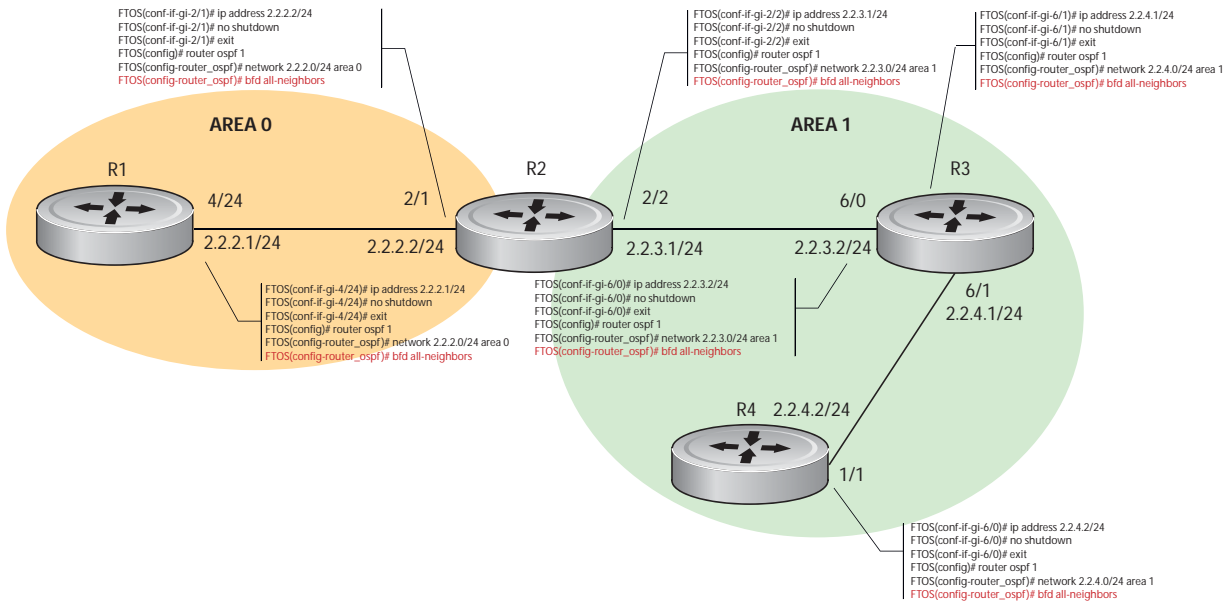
FTOS(conf-if-gi-2/1)# ip address 2.2.2.2/24
FTOS(conf-if-gi-2/1)# no shutdown
FTOS(conf-if-gi-2/1)# exit
FTOS(config)# router ospf 1
FTOS(config-router_ospf)# network 2.2.2.0/24 area 0
FTOS(config-router_ospf)# bfd all-neighbors

FTOS(conf-if-gi-2/2)# ip address 2.2.3.1/24
FTOS(conf-if-gi-2/2)# no shutdown
FTOS(conf-if-gi-2/2)# exit
FTOS(config)# router ospf 1
FTOS(config-router_ospf)# network 2.2.3.0/24 area 1
FTOS(config-router_ospf)# bfd all-neighbors

FTOS(conf-if-gi-6/1)# ip address 2.2.4.1/24
FTOS(conf-if-gi-6/1)# no shutdown
FTOS(conf-if-gi-6/1)# exit
FTOS(config)# router ospf 1
FTOS(config-router_ospf)# network 2.2.4.0/24 area 1
FTOS(config-router_ospf)# bfd all-neighbors

AREA 0

AREA 1

R1

4/24

2.2.2.1/24

2/1

2.2.2.2/24

R2

2/2

2.2.3.1/24

6/0

2.2.3.2/24

R3

6/1

2.2.4.1/24

FTOS(conf-if-gi-4/24)# ip address 2.2.2.1/24
FTOS(conf-if-gi-4/24)# no shutdown
FTOS(conf-if-gi-4/24)# exit
FTOS(config)# router ospf 1
FTOS(config-router_ospf)# network 2.2.2.0/24 area 0
FTOS(config-router_ospf)# bfd all-neighbors

FTOS(conf-if-gi-6/0)# ip address 2.2.3.2/24
FTOS(conf-if-gi-6/0)# no shutdown
FTOS(conf-if-gi-6/0)# exit
FTOS(config)# router ospf 1
FTOS(config-router_ospf)# network 2.2.3.0/24 area 1
FTOS(config-router_ospf)# bfd all-neighbors

R4

2.2.4.2/24

1/1

FTOS(conf-if-gi-6/0)# ip address 2.2.4.2/24
FTOS(conf-if-gi-6/0)# no shutdown
FTOS(conf-if-gi-6/0)# exit
FTOS(config)# router ospf 1
FTOS(config-router_ospf)# network 2.2.4.0/24 area 1
FTOS(config-router_ospf)# bfd all-neighbors